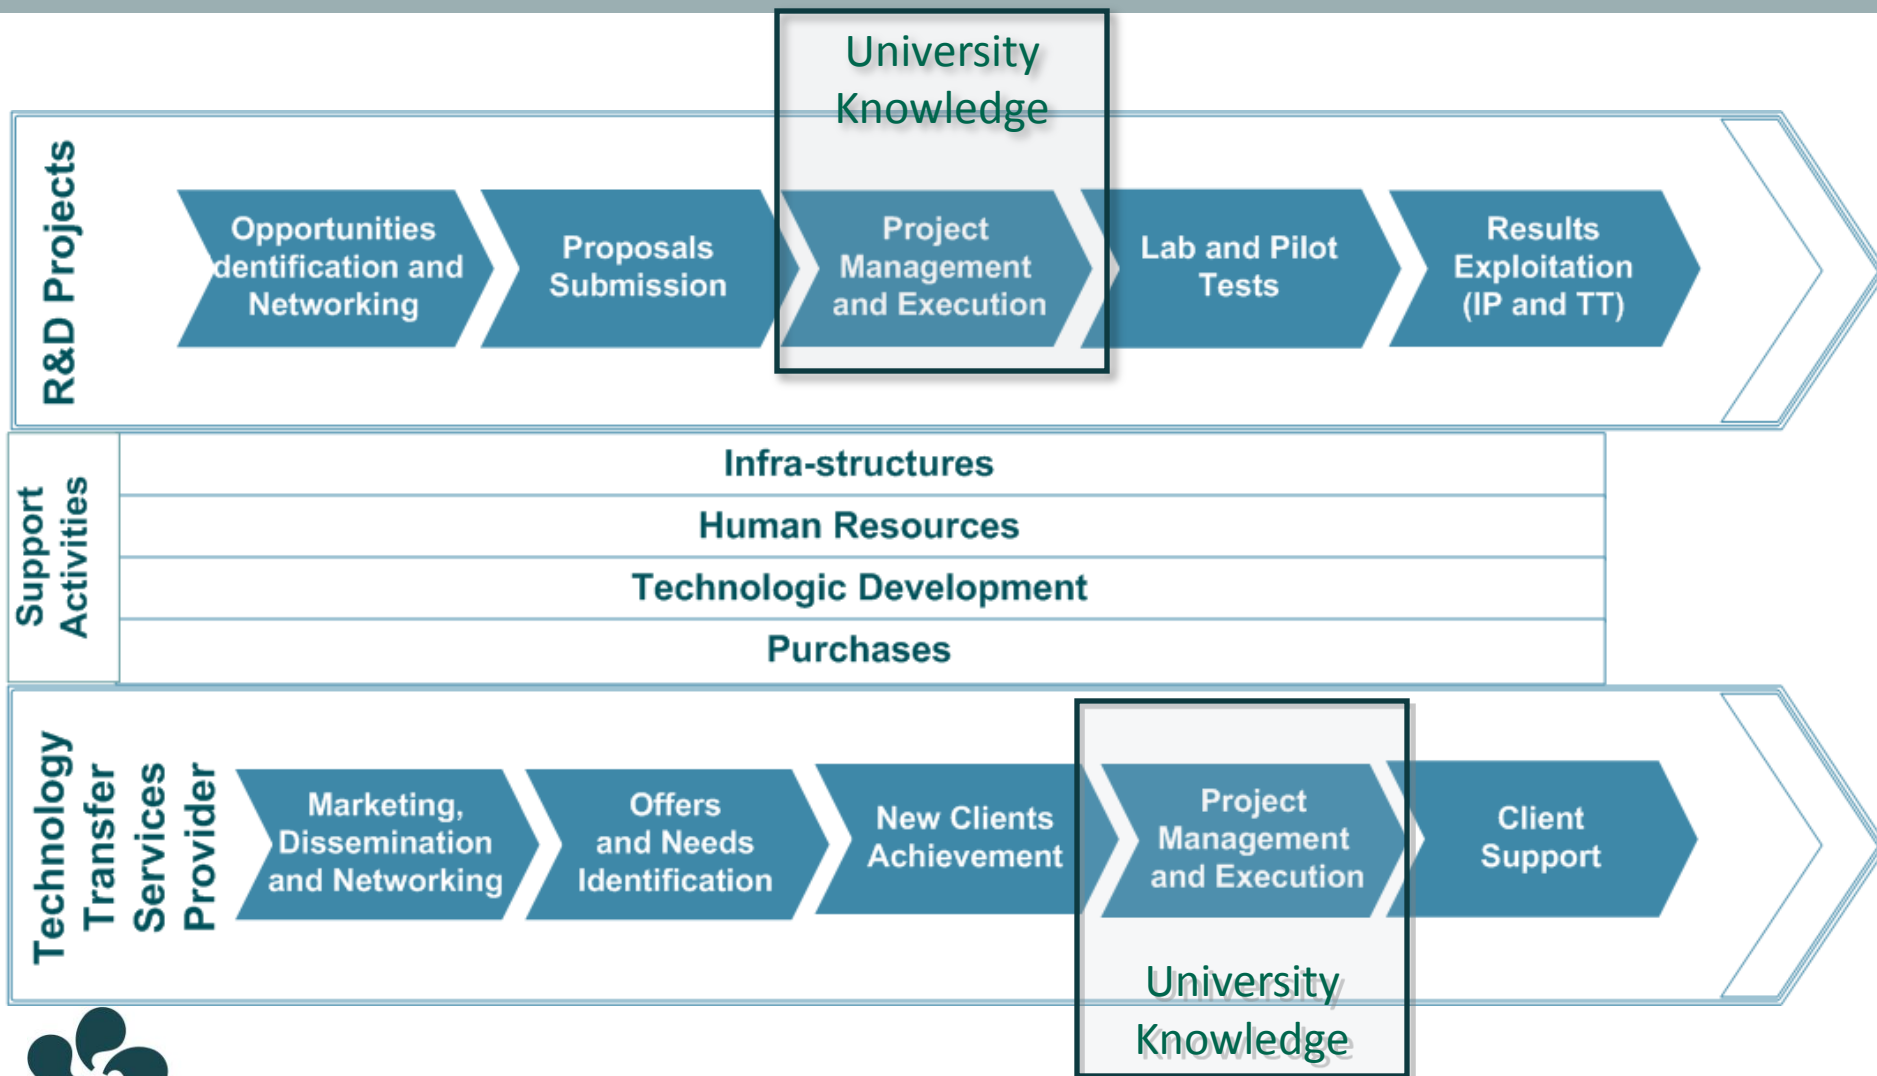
University Knowledge

R&D Projects

Opportunities dentification and Networking

Proposals Submission

Project Management and Execution

Lab and Pilot Tests

Results Exploitation (IP and TT)

Support Activities

Infra-structures

Human Resources

Technologic Development

Purchases

Technology Transfer Services Provider

Marketing, Dissemination and Networking

Offers and Needs Identification

New Clients Achievement

Project Management and Execution

Client Support

University Knowledge